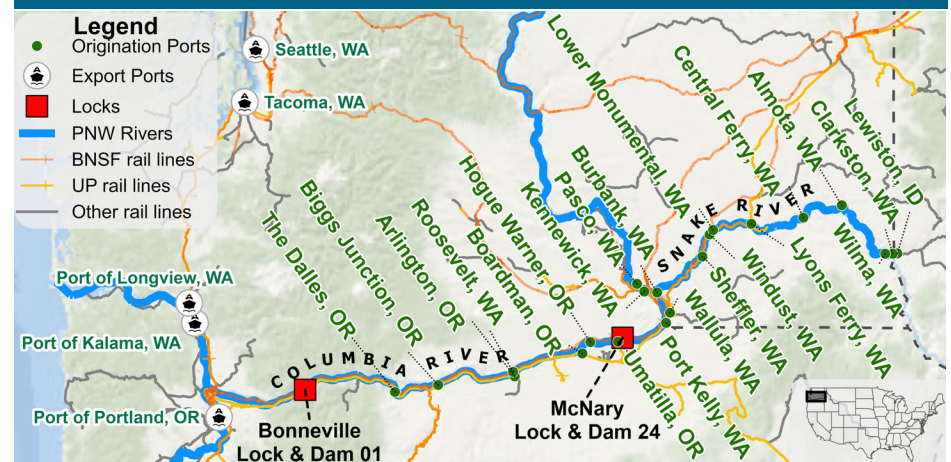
Legend
Origination Ports
Export Ports
Locks
PNW Rivers
BNSF rail lines
UP rail lines
Other rail lines

Seattle, WA
Tacoma, WA
Port of Longview, WA
Port of Kalama, WA
Port of Portland, OR

The Dalles, OR
Biggs Junction, OR
Arlington, OR
Roosevelt, WA
Boardman, OR
Hogue Warner, OR
Kennewick, WA
Pasco, WA
Burbank, WA
Lower Monumental, WA
Central Ferry, WA
Almota, WA
Clarkston, WA
Lewiston, ID
Sheffler, WA
Windust, WA
Lyons Ferry, WA
Wilma, WA
Wallula, WA
Port Kelly, WA
Umatilla, OR

SNAKE RIVER
COLUMBIA RIVER

Bonneville
Lock & Dam 01
McNary
Lock & Dam 24